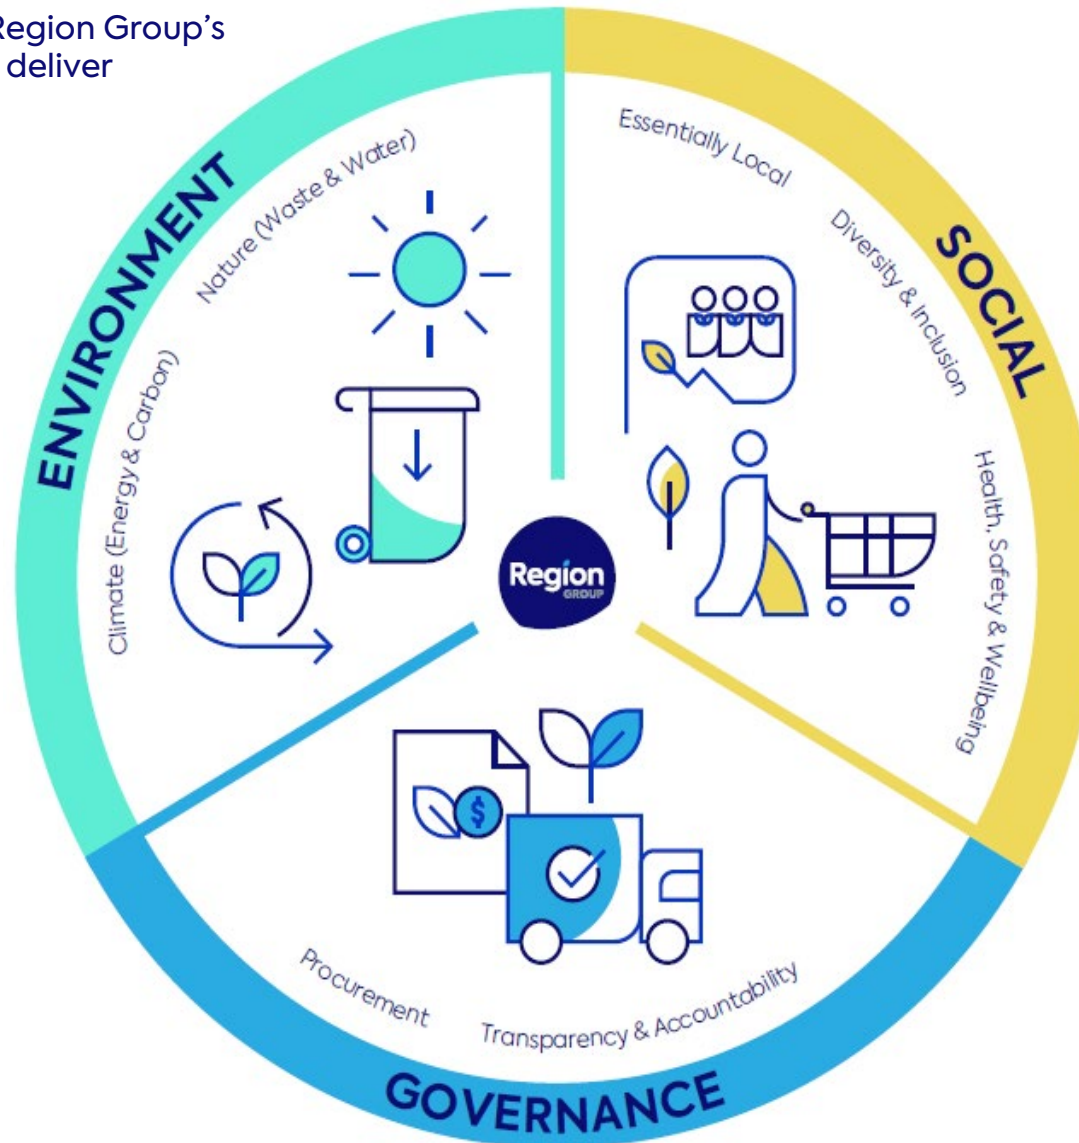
Region Group's
deliver

ENVIRONMENT

Nature (Waste & Water)

Climate (Energy & Carbon)

SOCIAL

Essentially Local

Diversity & Inclusion

Health, Safety & Wellbeing

Region
GROUP

GOVERNANCE

Procurement

Transparency & Accountability